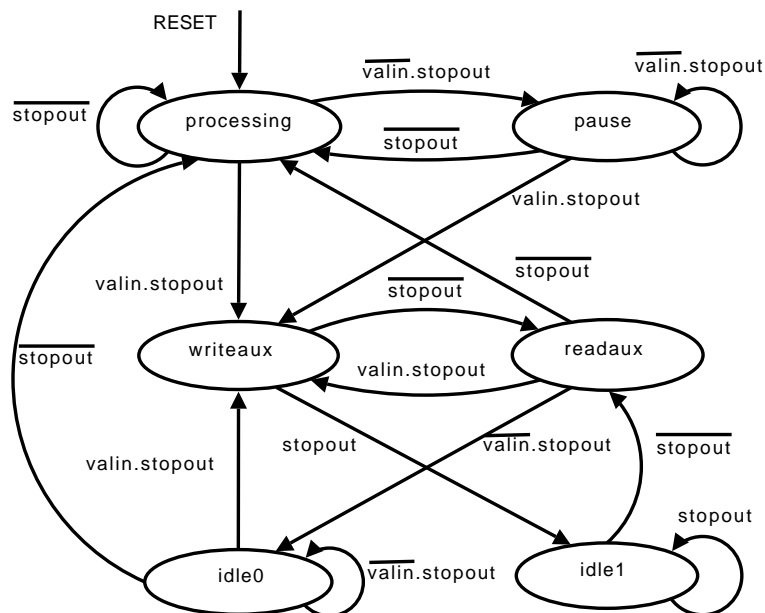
RESET

$\overline{stopout}$

processing

$\overline{valin}.stopout$

pause

$\overline{valin}.stopout$

$\overline{stopout}$

valin.stopout

valin.stopout

$\overline{stopout}$

$\overline{stopout}$

writeaux

readaux

valin.stopout

$\overline{stopout}$

stopout

$\overline{valin}.stopout$

$\overline{stopout}$

valin.stopout

stopout

idle0

$\overline{valin}.stopout$

idle1